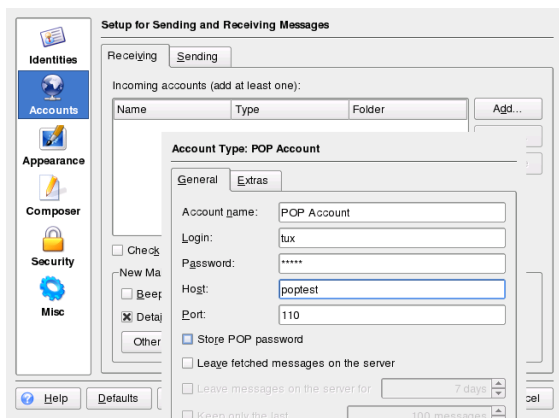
Identities

Accounts

Appearance

Composer

Security

Misc

Setup for Sending and Receiving Messages

Receiving | Sending

Incoming accounts (add at least one):

| Name | Type | Folder |
|---|---|---|

Add...

Check

New Ma

Beep

Detai

Other

Account Type: POP Account

General | Extras

Account name: POP Account

Login: tux

Password: *****

Host: poptest

Port: 110

Store POP password

Leave fetched messages on the server

Leave messages on the server for 7 days

Keep only the last 100 messages

Help

Defaults

cel